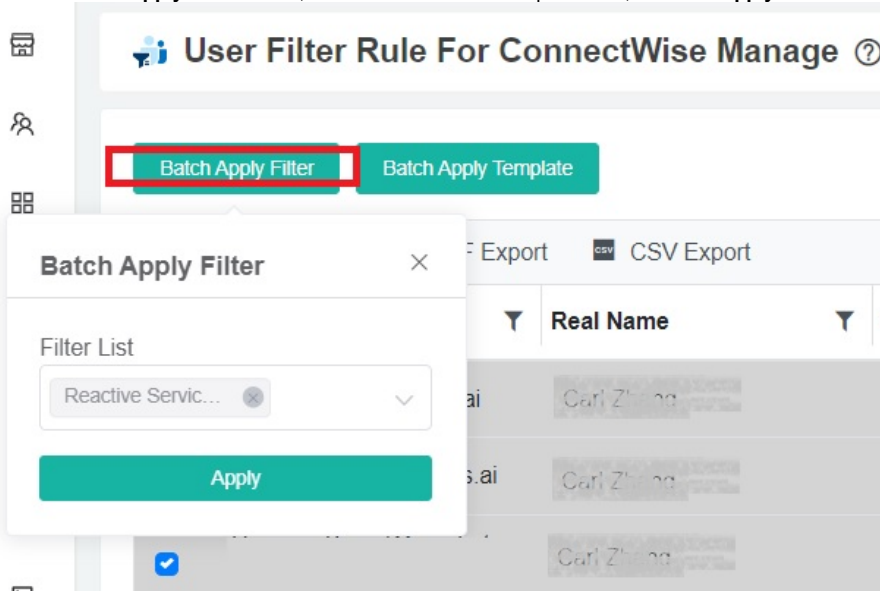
User Filter Rule For ConnectWise Manage

Batch Apply Filter

Batch Apply Template

F Export

CSV Export

Batch Apply Filter

Filter List

Reactive Servic...

Apply

Real Name

ai

s.ai

Carl Z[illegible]

Carl Z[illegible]

Carl Z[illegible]